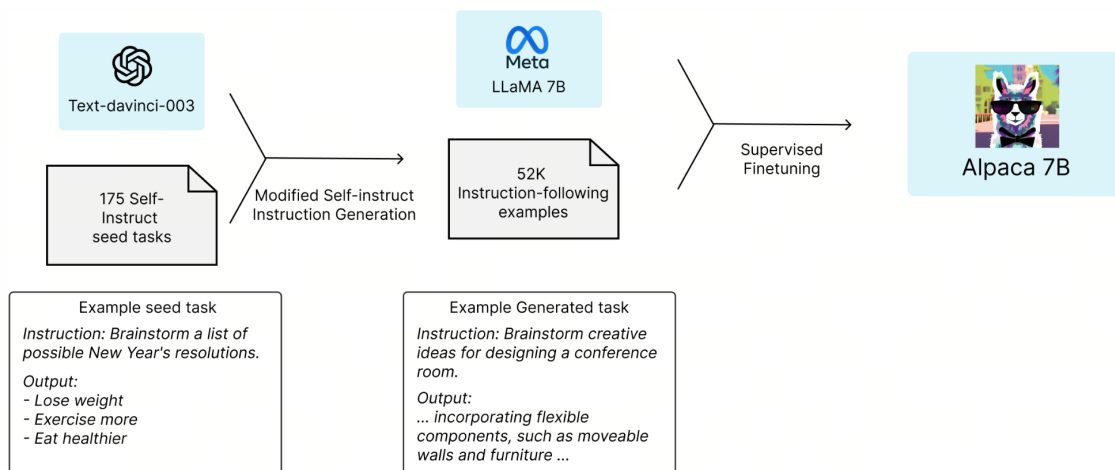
Text-davinci-003

175 Self-Instruct seed tasks

Modified Self-instruct Instruction Generation

Meta
LLaMA 7B

52K Instruction-following examples

Supervised Finetuning

Alpaca 7B

Example seed task

Instruction: Brainstorm a list of possible New Year's resolutions.

Output:
- Lose weight
- Exercise more
- Eat healthier

Example Generated task

Instruction: Brainstorm creative ideas for designing a conference room.

Output:
... incorporating flexible components, such as moveable walls and furniture ...